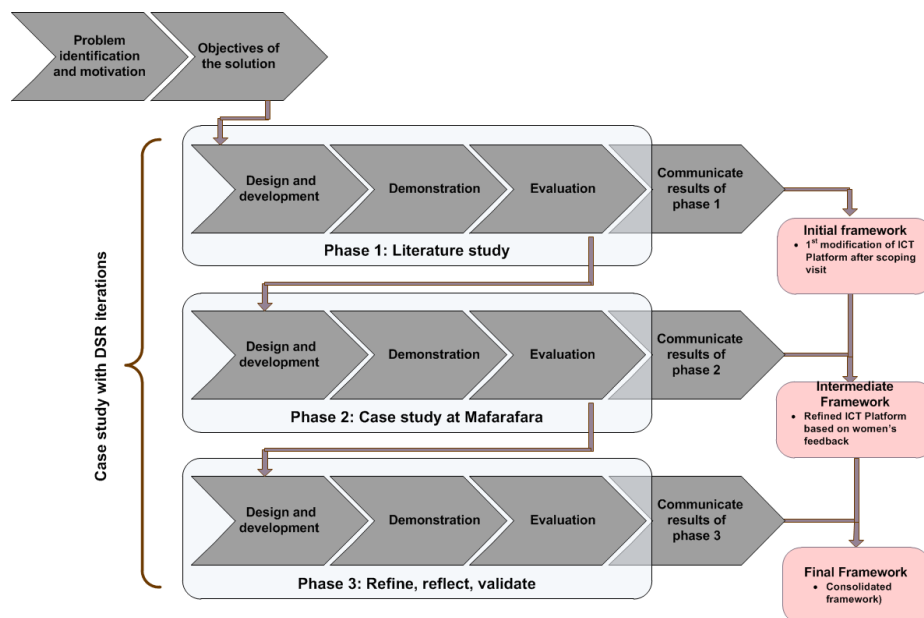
Problem identification and motivation

Objectives of the solution

Case study with DSR iterations

Design and development

Demonstration

Evaluation

Communicate results of phase 1

Phase 1: Literature study

Initial framework
• $1^{st}$ modification of ICT Platform after scoping visit

Design and development

Demonstration

Evaluation

Communicate results of phase 2

Phase 2: Case study at Mafarafara

Intermediate Framework
• Refined ICT Platform based on women's feedback

Design and development

Demonstration

Evaluation

Communicate results of phase 3

Phase 3: Refine, reflect, validate

Final Framework
• Consolidated framework)